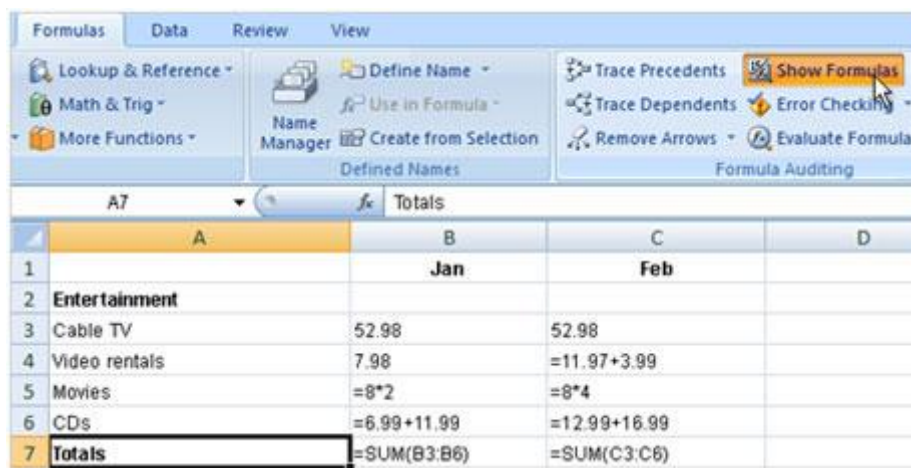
Formulas Data Review View

Lookup & Reference
Math & Trig
More Functions

Name Manager
Define Name
Use in Formula
Create from Selection
Defined Names

Trace Precedents
Trace Dependents
Remove Arrows
Show Formulas
Error Checking
Evaluate Formula
Formula Auditing

A7
$f_x$ Totals

| | A | B | C | D |
|---|---|---|---|---|
| 1 | | Jan | Feb | |
| 2 | Entertainment | | | |
| 3 | Cable TV | 52.98 | 52.98 | |
| 4 | Video rentals | 7.98 | =11.97+3.99 | |
| 5 | Movies | =8*2 | =8*4 | |
| 6 | CDs | =6.99+11.99 | =12.99+16.99 | |
| 7 | Totals | =SUM(B3:B6) | =SUM(C3:C6) | |